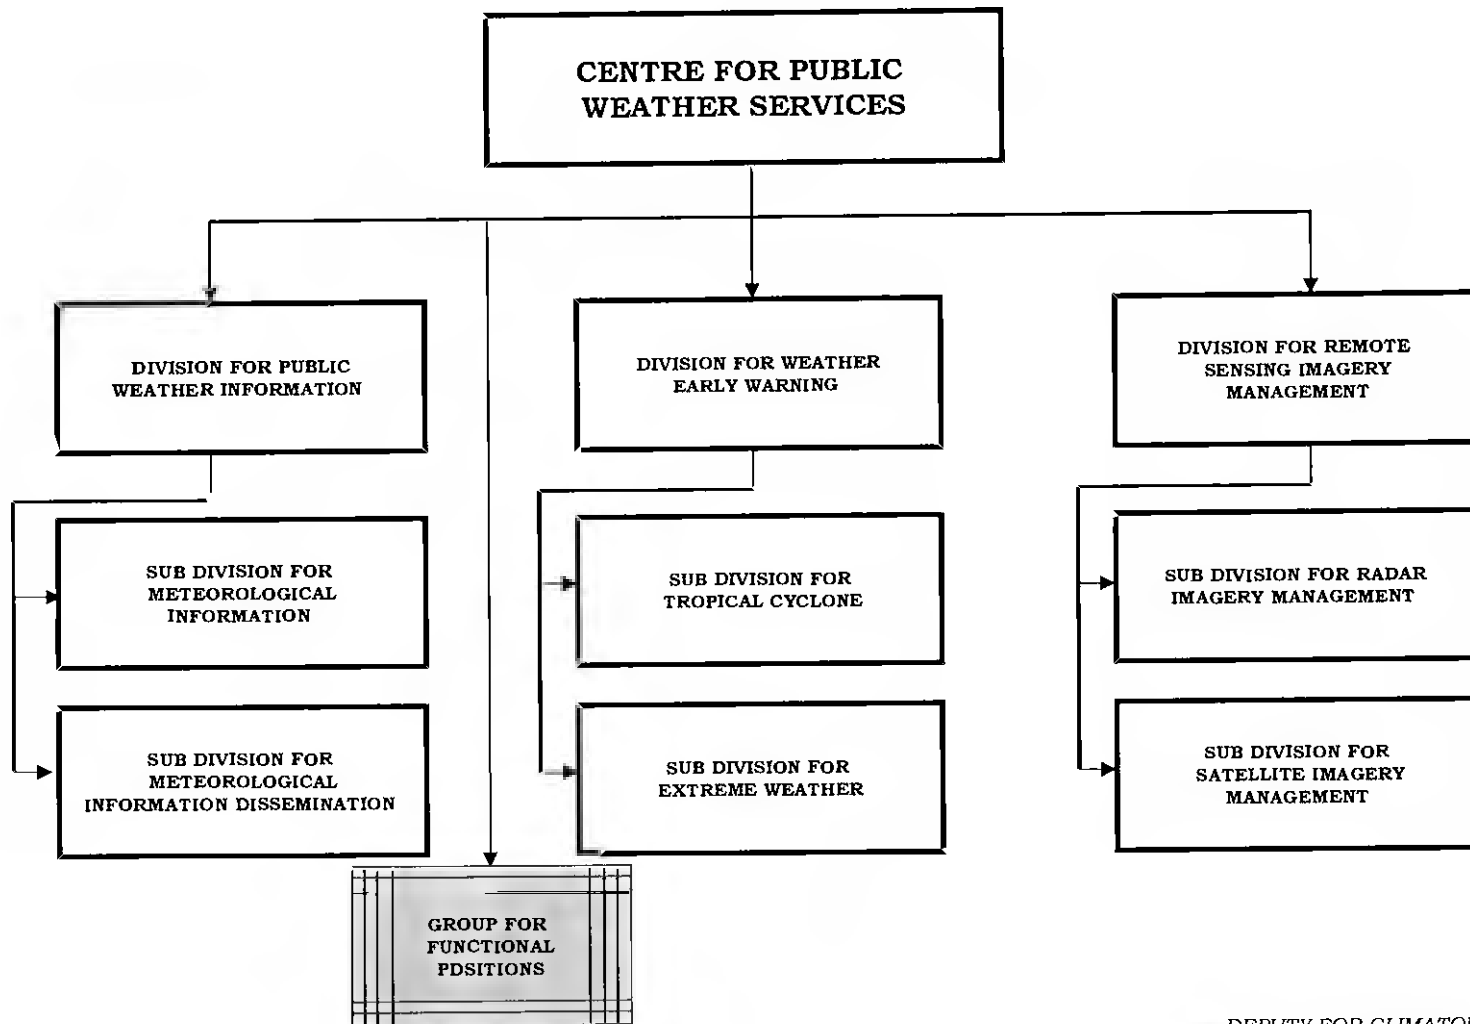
CENTRE FOR PUBLIC WEATHER SERVICES

DIVISION FOR PUBLIC WEATHER INFORMATION

SUB DIVISION FOR METEOROLOGICAL INFORMATION

SUB DIVISION FOR METEOROLOGICAL INFORMATION DISSEMINATION

GROUP FOR FUNCTIONAL PDSITIONS

DIVISION FOR WEATHER EARLY WARNING

SUB DIVISION FOR TROPICAL CYCLONE

SUB DIVISION FOR EXTREME WEATHER

DIVISION FOR REMOTE SENSING IMAGERY MANAGEMENT

SUB DIVISION FOR RADAR IMAGERY MANAGEMENT

SUB DIVISION FOR SATELLITE IMAGERY MANAGEMENT

DEPUTY FOR CLIMATO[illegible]